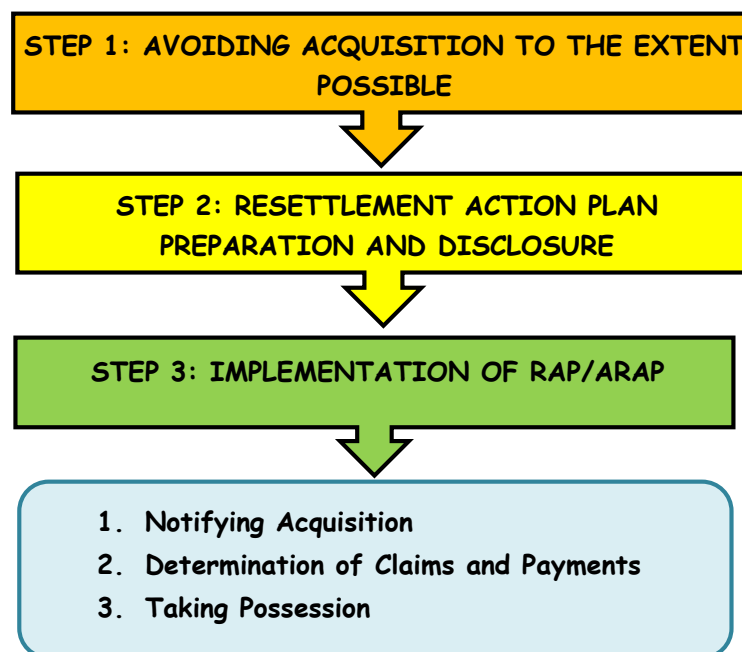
STEP 1: AVOIDING ACQUISITION TO THE EXTENT POSSIBLE

STEP 2: RESETTLEMENT ACTION PLAN PREPARATION AND DISCLOSURE

STEP 3: IMPLEMENTATION OF RAP/ARAP

1. Notifying Acquisition
2. Determination of Claims and Payments
3. Taking Possession